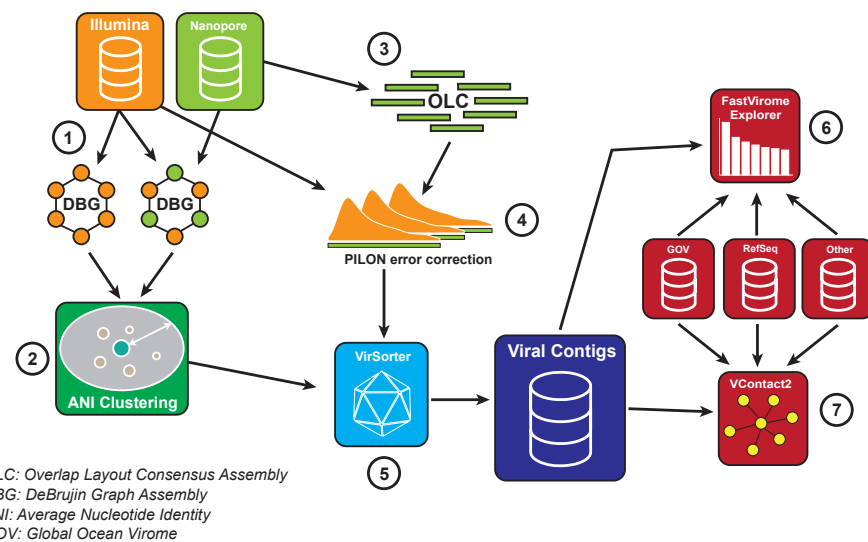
Illumina

Nanopore

3

OLC

1

DBG

DBG

FastVirome Explorer

6

4

PILON error correction

GOV

RefSeq

Other

2

ANI Clustering

VirSorter

Viral Contigs

VContact2

7

5

LC: Overlap Layout Consensus Assembly
BG: DeBrujin Graph Assembly
NI: Average Nucleotide Identity
OV: Global Ocean Virome